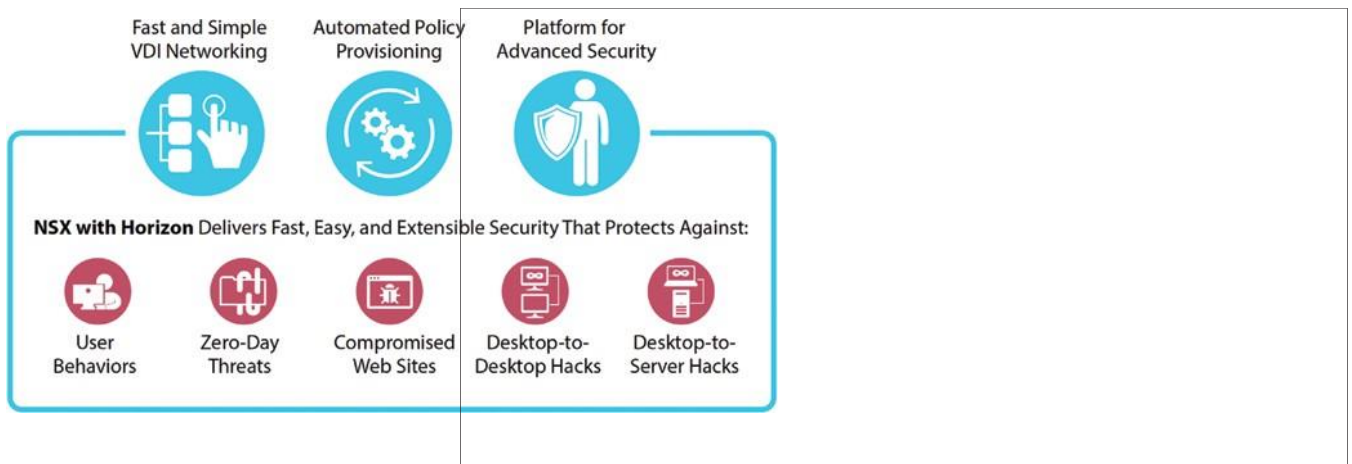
Fast and Simple VDI Networking

Automated Policy Provisioning

Platform for Advanced Security

**NSX with Horizon** Delivers Fast, Easy, and Extensible Security That Protects Against:

User Behaviors

Zero-Day Threats

Compromised Web Sites

Desktop-to-Desktop Hacks

Desktop-to-Server Hacks